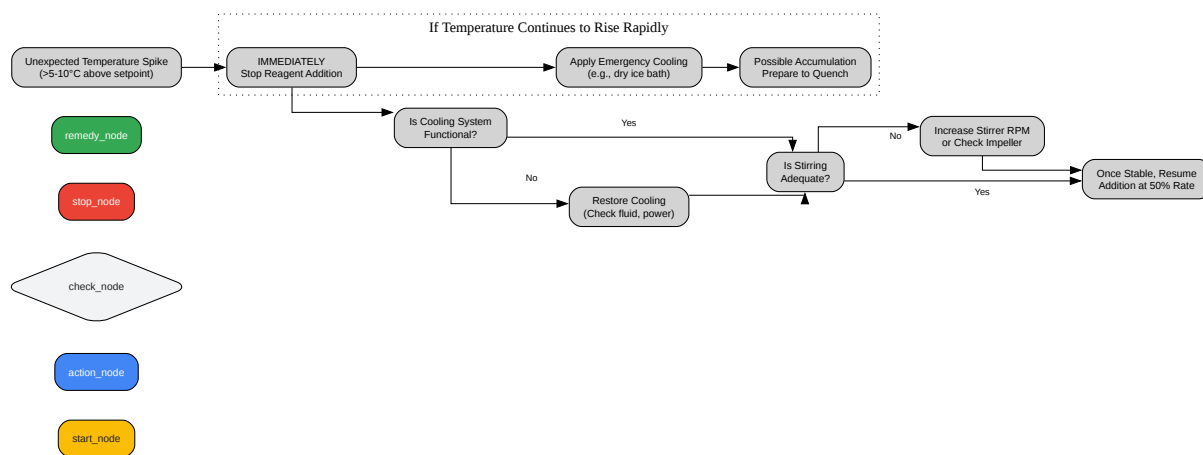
If Temperature Continues to Rise Rapidly

Unexpected Temperature Spike
(>5-10°C above setpoint)

IMMEDIATELY
Stop Reagent Addition

Apply Emergency Cooling
(e.g., dry ice bath)

Possible Accumulation
Prepare to Quench

Is Cooling System
Functional?

Yes

No

Restore Cooling
(Check fluid, power)

Is Stirring
Adequate?

No

Increase Stirrer RPM
or Check Impeller

Yes

Once Stable, Resume
Addition at 50% Rate

remedy_node

stop_node

check_node

action_node

start_node